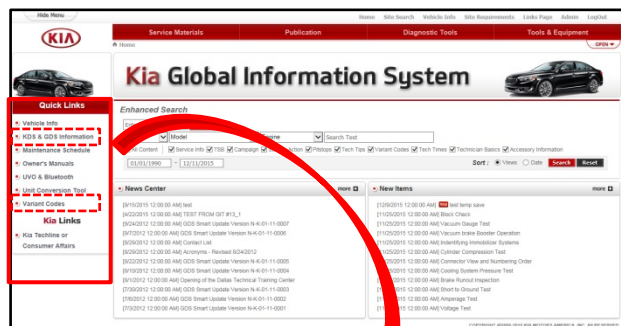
Hide Menu

Home Site Search Vehicle Info Site Requirements Links Page Admin LogOut

KIA

Service Materials Publication Diagnostic Tools Tools & Equipment

Home OPEN

Kia Global Information System

Quick Links

Vehicle Info
KDS & GDS Information
Maintenance Schedule
Owner's Manuals
UVO & Bluetooth
Unit Conversion Tool
Variant Codes

Kia Links

Kia Techline or Consumer Affairs

Enhanced Search

Model Engine Search Text

All Content Service Info TSB Campaign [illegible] Action Pitstops Tech Tips Variant Codes Tech Times Technician Basics Accessory Information

01/01/1990 ~ 12/11/2015 Sort : Views Date Search Reset

News Center more

[9/15/2015 12:00:00 AM] test
[4/22/2015 12:00:00 AM] TEST FROM GIT #13_1
[9/24/2012 12:00:00 AM] GDS Smart Update Version N-K-01-11-0007
[9/17/2012 12:00:00 AM] GDS Smart Update Version N-K-01-11-0006
[9/26/2012 12:00:00 AM] Contact List
[6/26/2012 12:00:00 AM] Acronyms - Revised 5/24/2012
[8/22/2012 12:00:00 AM] GDS Smart Update Version N-K-01-11-0005
[8/10/2012 12:00:00 AM] GDS Smart Update Version N-K-01-11-0004
[8/1/2012 12:00:00 AM] Opening of the Dallas Technical Training Center
[7/30/2012 12:00:00 AM] GDS Smart Update Version N-K-01-11-0003
[7/6/2012 12:00:00 AM] GDS Smart Update Version N-K-01-11-0002
[7/3/2012 12:00:00 AM] GDS Smart Update Version N-K-01-11-0001

New Items more

[12/9/2015 12:00:00 AM] NEW test temp save
[11/25/2015 12:00:00 AM] Black Check
[11/25/2015 12:00:00 AM] Vacuum Gauge Test
[11/25/2015 12:00:00 AM] Vacuum brake Booster Operation
[11/25/2015 12:00:00 AM] Indentifying Immobilizer Systems
[11/25/2015 12:00:00 AM] Cylinder Compression Test
[11/25/2015 12:00:00 AM] Connector View and Numbering Order
[11/25/2015 12:00:00 AM] Cooling System Pressure Test
[11/25/2015 12:00:00 AM] Brake Runout Inspection
[11/25/2015 12:00:00 AM] Short to Ground Test
[11/25/2015 12:00:00 AM] Amperage Test
[11/25/2015 12:00:00 AM] Voltage Test

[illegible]